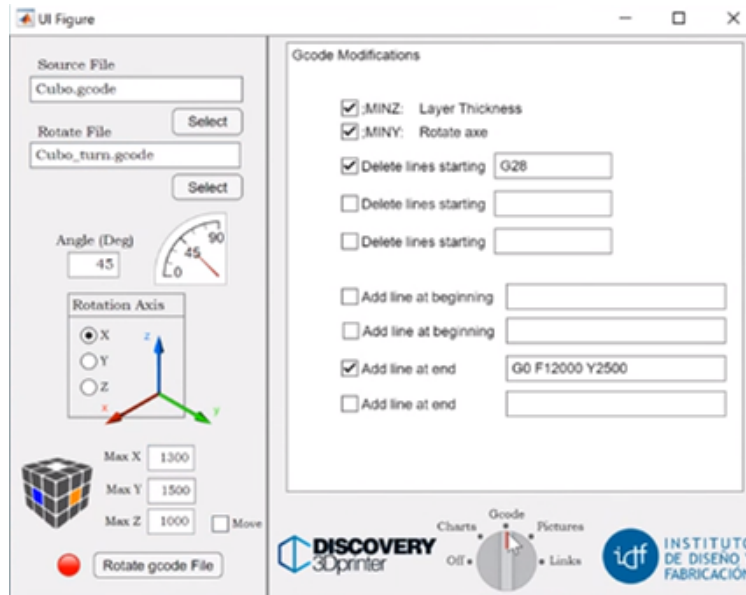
UI Figure

Source File
Cubo.gcode
Select
Rotate File
Cubo_turn.gcode
Select
Angle (Deg)
45
0
45
90
Rotation Axis
X
Y
Z
z
x
y
Max X 1300
Max Y 1500
Max Z 1000
Move
Rotate gcode File

Gcode Modifications
;MINZ: Layer Thickness
;MINY: Rotate axe
Delete lines starting G28
Delete lines starting
Delete lines starting
Add line at beginning
Add line at beginning
Add line at end G0 F12000 Y2500
Add line at end

DISCOVERY 3Dprinter
Charts
Gcode
Pictures
Off
Links
idf
INSTITUT
DE DISEÑO
FABRICACIÓ